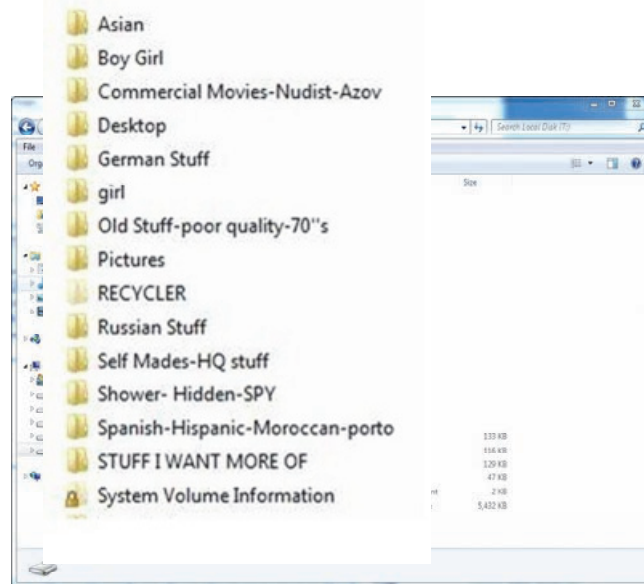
Asian
Boy Girl
Commercial Movies-Nudist-Azov
Desktop
German Stuff
girl
Old Stuff-poor quality-70''s
Pictures
RECYCLER
Russian Stuff
Self Mades-HQ stuff
Shower- Hidden-SPY
Spanish-Hispanic-Moroccan-porto
STUFF I WANT MORE OF
System Volume Information

File
Org
Search Local Disk (T:)
Size
133 KB
116 KB
129 KB
47 KB
2 KB
5,432 KB